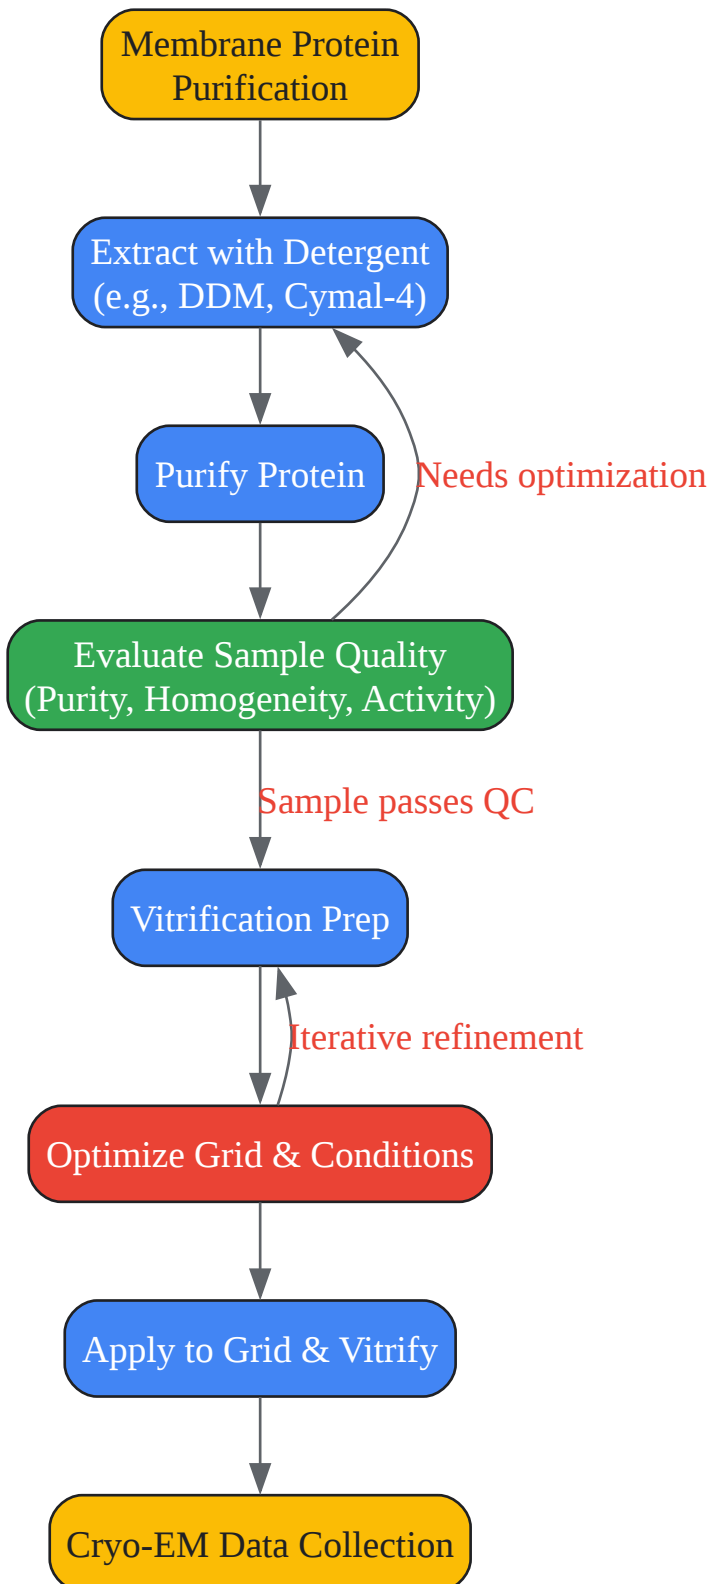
Membrane Protein Purification

Extract with Detergent (e.g., DDM, Cymal-4)

Purify Protein

Needs optimization

Evaluate Sample Quality (Purity, Homogeneity, Activity)

Sample passes QC

Vitrification Prep

Iterative refinement

Optimize Grid & Conditions

Apply to Grid & Vitrify

Cryo-EM Data Collection